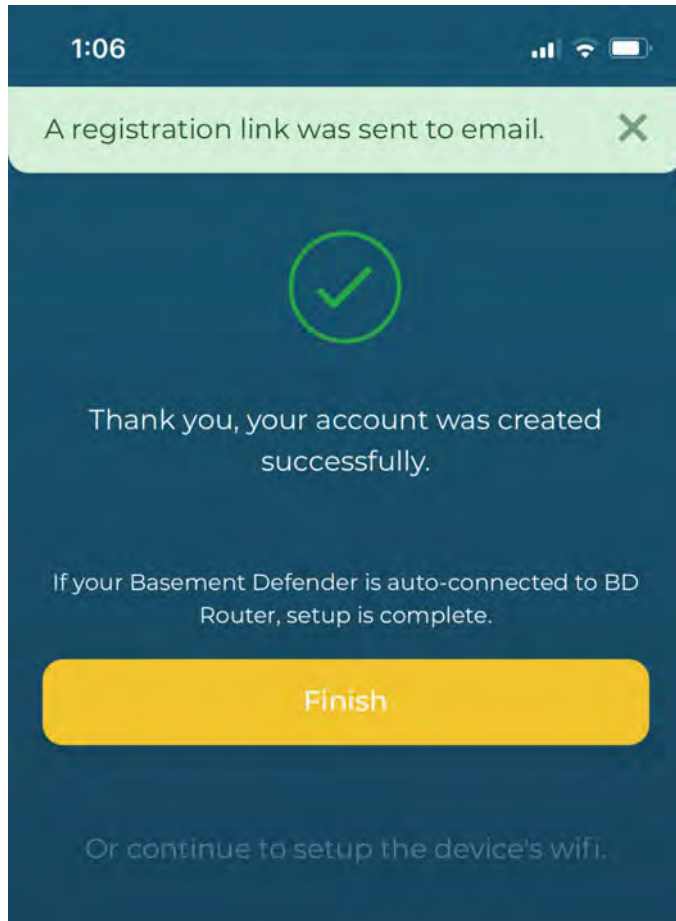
1:06

A registration link was sent to email. ✕

Thank you, your account was created successfully.

If your Basement Defender is auto-connected to BD Router, setup is complete.

Finish

Or continue to setup the device's wifi.